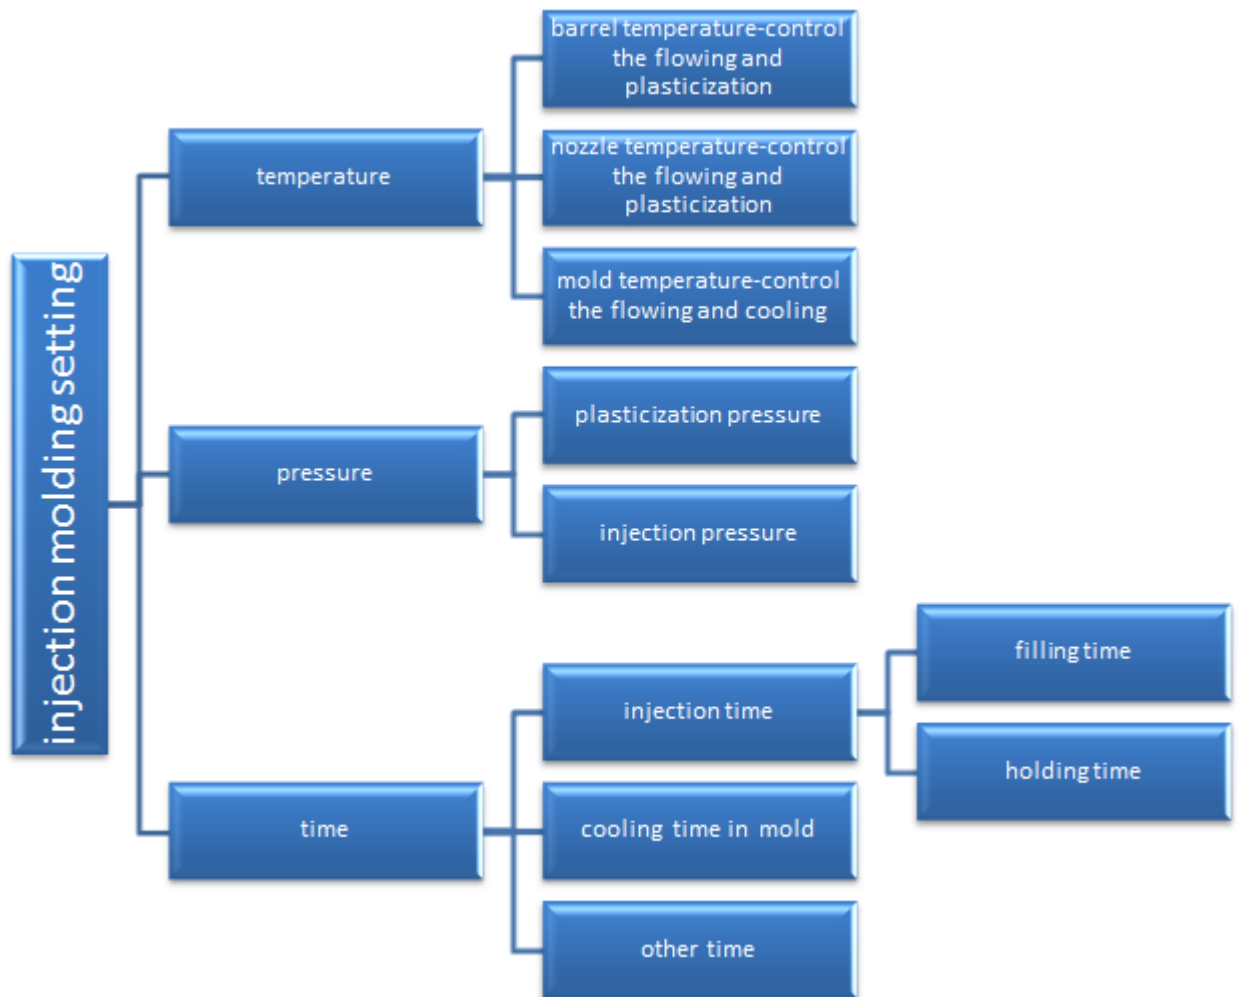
injection molding setting

temperature

barrel temperature-control the flowing and plasticization

nozzle temperature-control the flowing and plasticization

mold temperature-control the flowing and cooling

pressure

plasticization pressure

injection pressure

time

injection time

filling time

holding time

cooling time in mold

other time